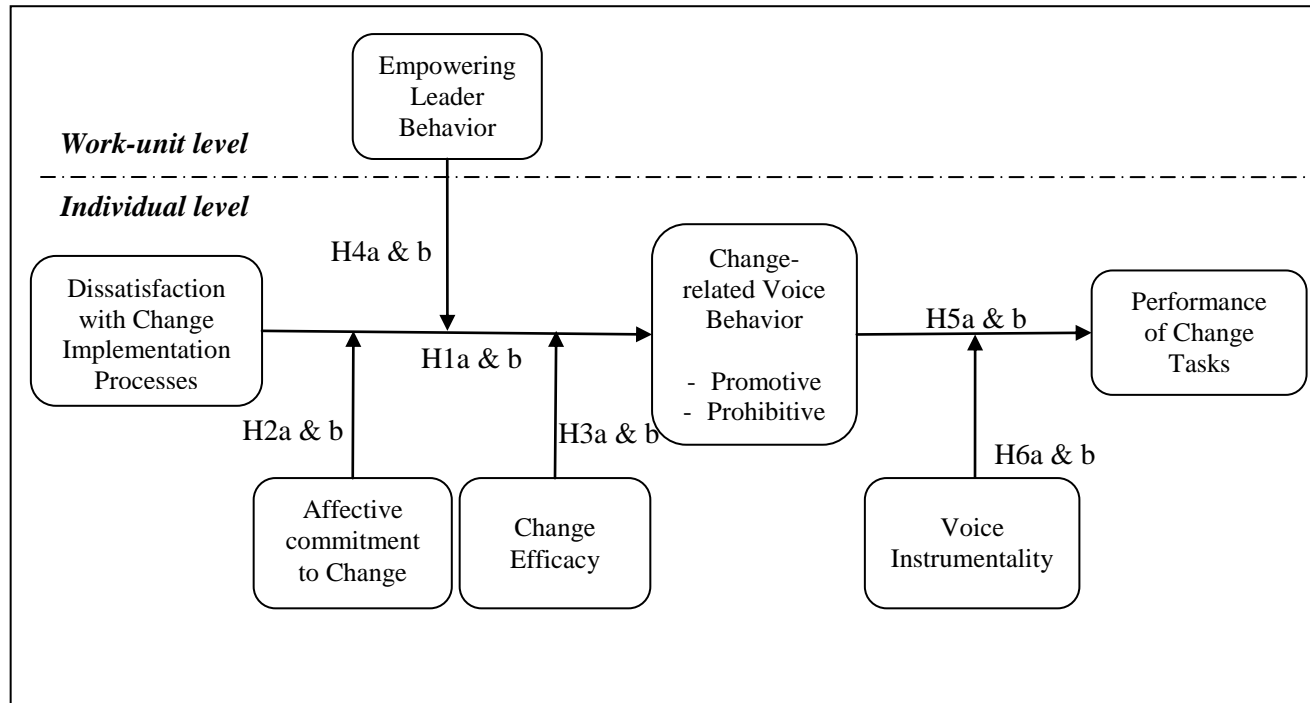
Empowering Leader Behavior

Work-unit level

Individual level

H4a & b

Dissatisfaction with Change Implementation Processes

H1a & b

Change-related Voice Behavior

- Promotive
- Prohibitive

H5a & b

Performance of Change Tasks

H2a & b

H3a & b

H6a & b

Affective commitment to Change

Change Efficacy

Voice Instrumentality